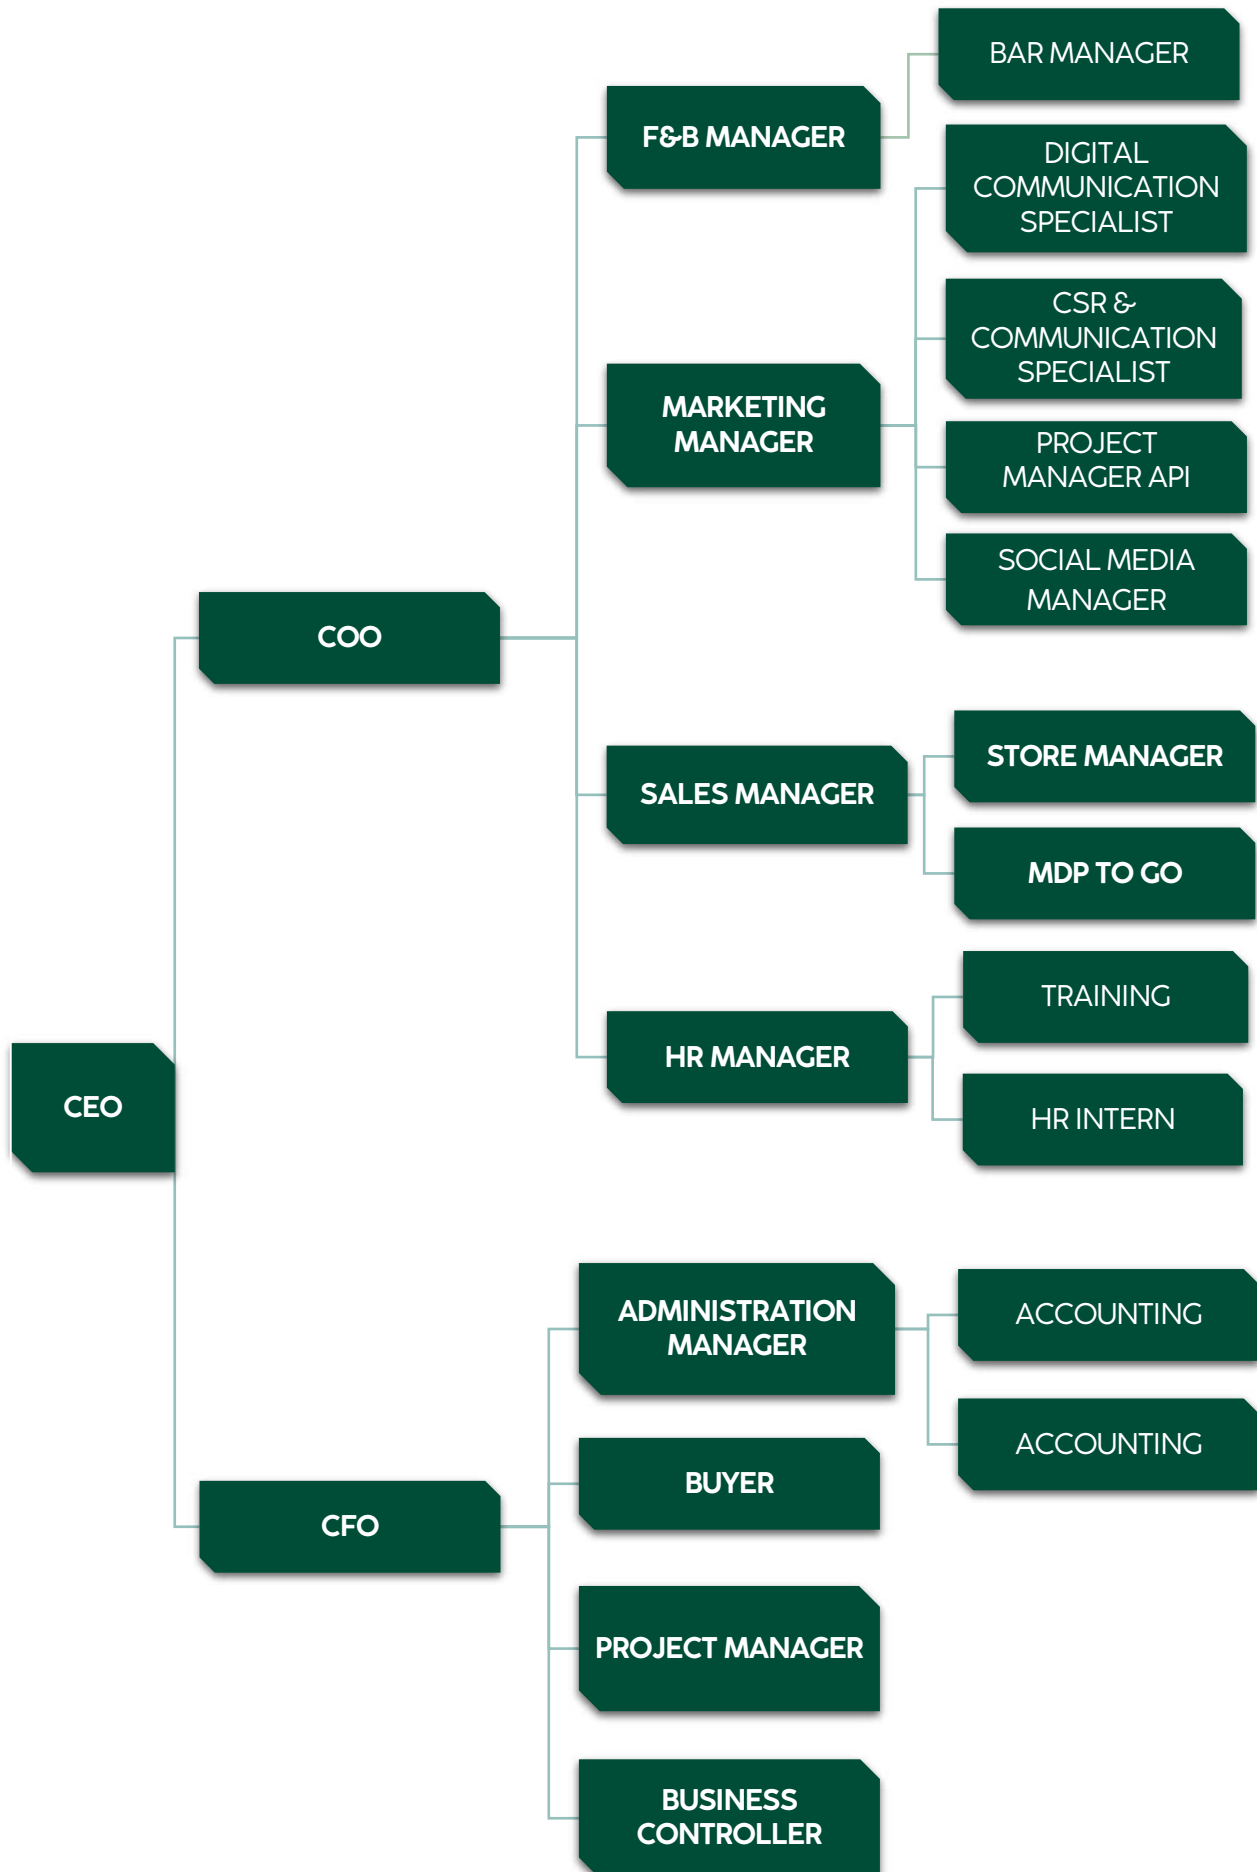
CEO

COO

F&B MANAGER

BAR MANAGER

MARKETING MANAGER

DIGITAL COMMUNICATION SPECIALIST

CSR & COMMUNICATION SPECIALIST

PROJECT MANAGER API

SOCIAL MEDIA MANAGER

SALES MANAGER

STORE MANAGER

MDP TO GO

HR MANAGER

TRAINING

HR INTERN

CFO

ADMINISTRATION MANAGER

ACCOUNTING

ACCOUNTING

BUYER

PROJECT MANAGER

BUSINESS CONTROLLER